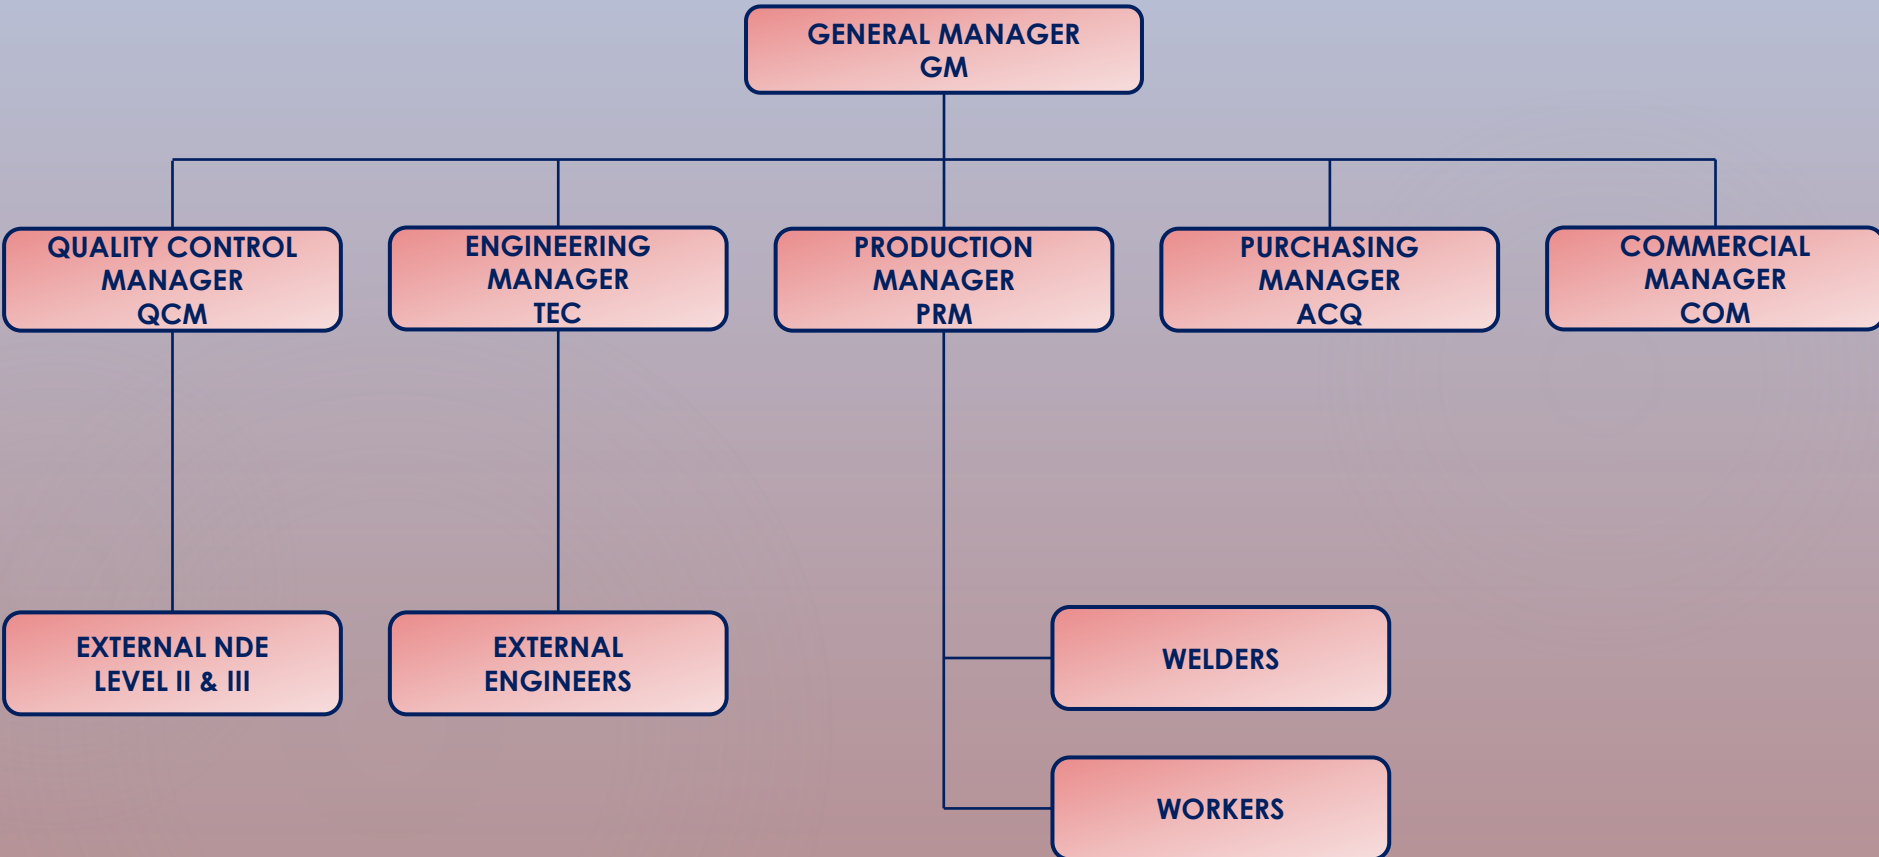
GENERAL MANAGER
GM

QUALITY CONTROL
MANAGER
QCM

ENGINEERING
MANAGER
TEC

PRODUCTION
MANAGER
PRM

PURCHASING
MANAGER
ACQ

COMMERCIAL
MANAGER
COM

EXTERNAL NDE
LEVEL II & III

EXTERNAL
ENGINEERS

WELDERS

WORKERS